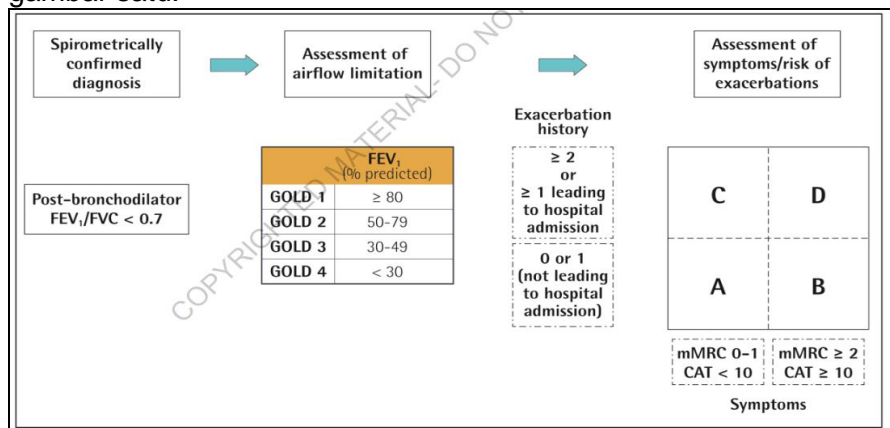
gambar satu:

Spirometrically confirmed diagnosis

Assessment of airflow limitation

Assessment of symptoms/risk of exacerbations

COPYRIGHTED MATERIAL- DO NOT

Post-bronchodilator $FEV_1/FVC < 0.7$

| | $FEV_1$ (% predicted) |
|---|---|
| GOLD 1 | ≥ 80 |
| GOLD 2 | 50-79 |
| GOLD 3 | 30-49 |
| GOLD 4 | < 30 |

Exacerbation history

≥ 2 or ≥ 1 leading to hospital admission

0 or 1 (not leading to hospital admission)

| C | D |
|---|---|
| A | B |

mMRC 0-1 CAT < 10

mMRC ≥ 2 CAT ≥ 10

Symptoms